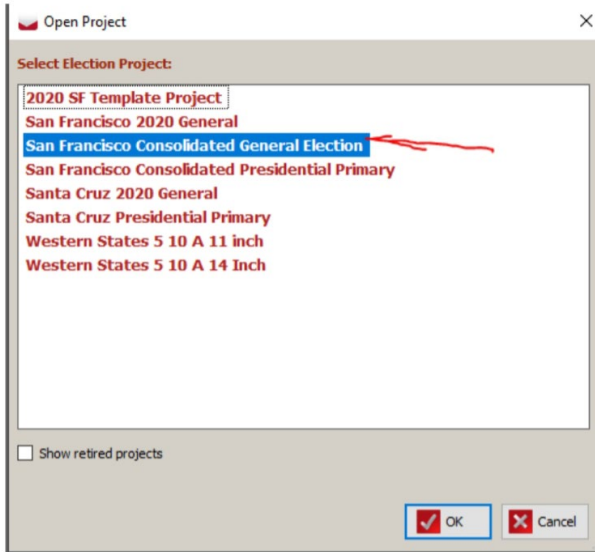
Open Project

Select Election Project:

2020 SF Template Project
San Francisco 2020 General
San Francisco Consolidated General Election
San Francisco Consolidated Presidential Primary
Santa Cruz 2020 General
Santa Cruz Presidential Primary
Western States 5 10 A 11 inch
Western States 5 10 A 14 Inch

Show retired projects

OK
Cancel